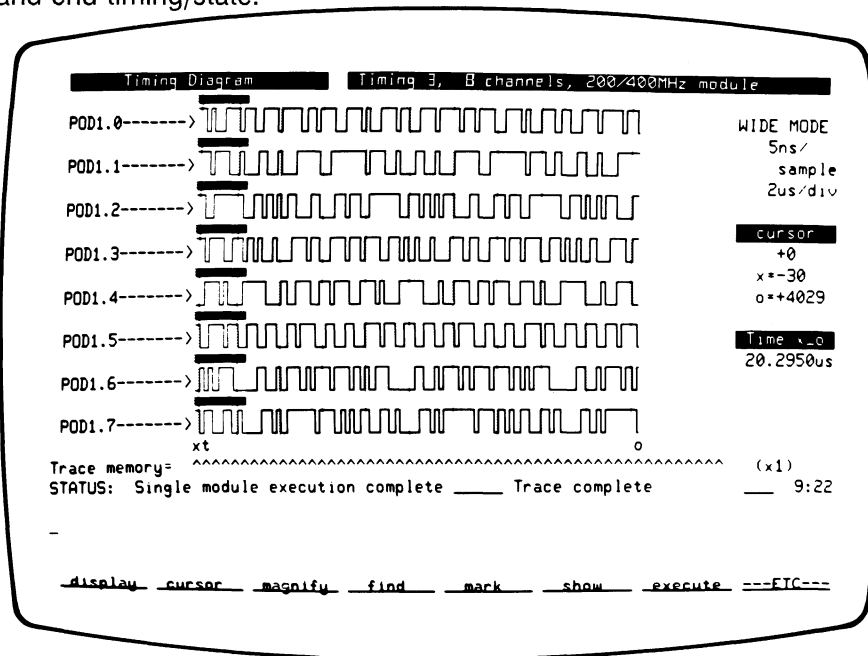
and end timing/state.

Timing Diagram | Timing 3, 8 channels, 200/400MHz module

POD1.0-------)
POD1.1-------)
POD1.2-------)
POD1.3-------)
POD1.4-------)
POD1.5-------)
POD1.6-------)
POD1.7-------)

xt o

WIDE MODE
5ns/
sample
2us/div

cursor
+0
x=-30
o=+4029

Time x_o
20.2950us

Trace memory= ^^^^^^^^^^^^^^^^^^^^^^^^^^^^^^^^^^^^^^^^^^^^^^^^^^^^^^^^^^^^ (x1)
STATUS: Single module execution complete ____ Trace complete ____ 9:22

_

display cursor magnify find mark show execute ---ETC---